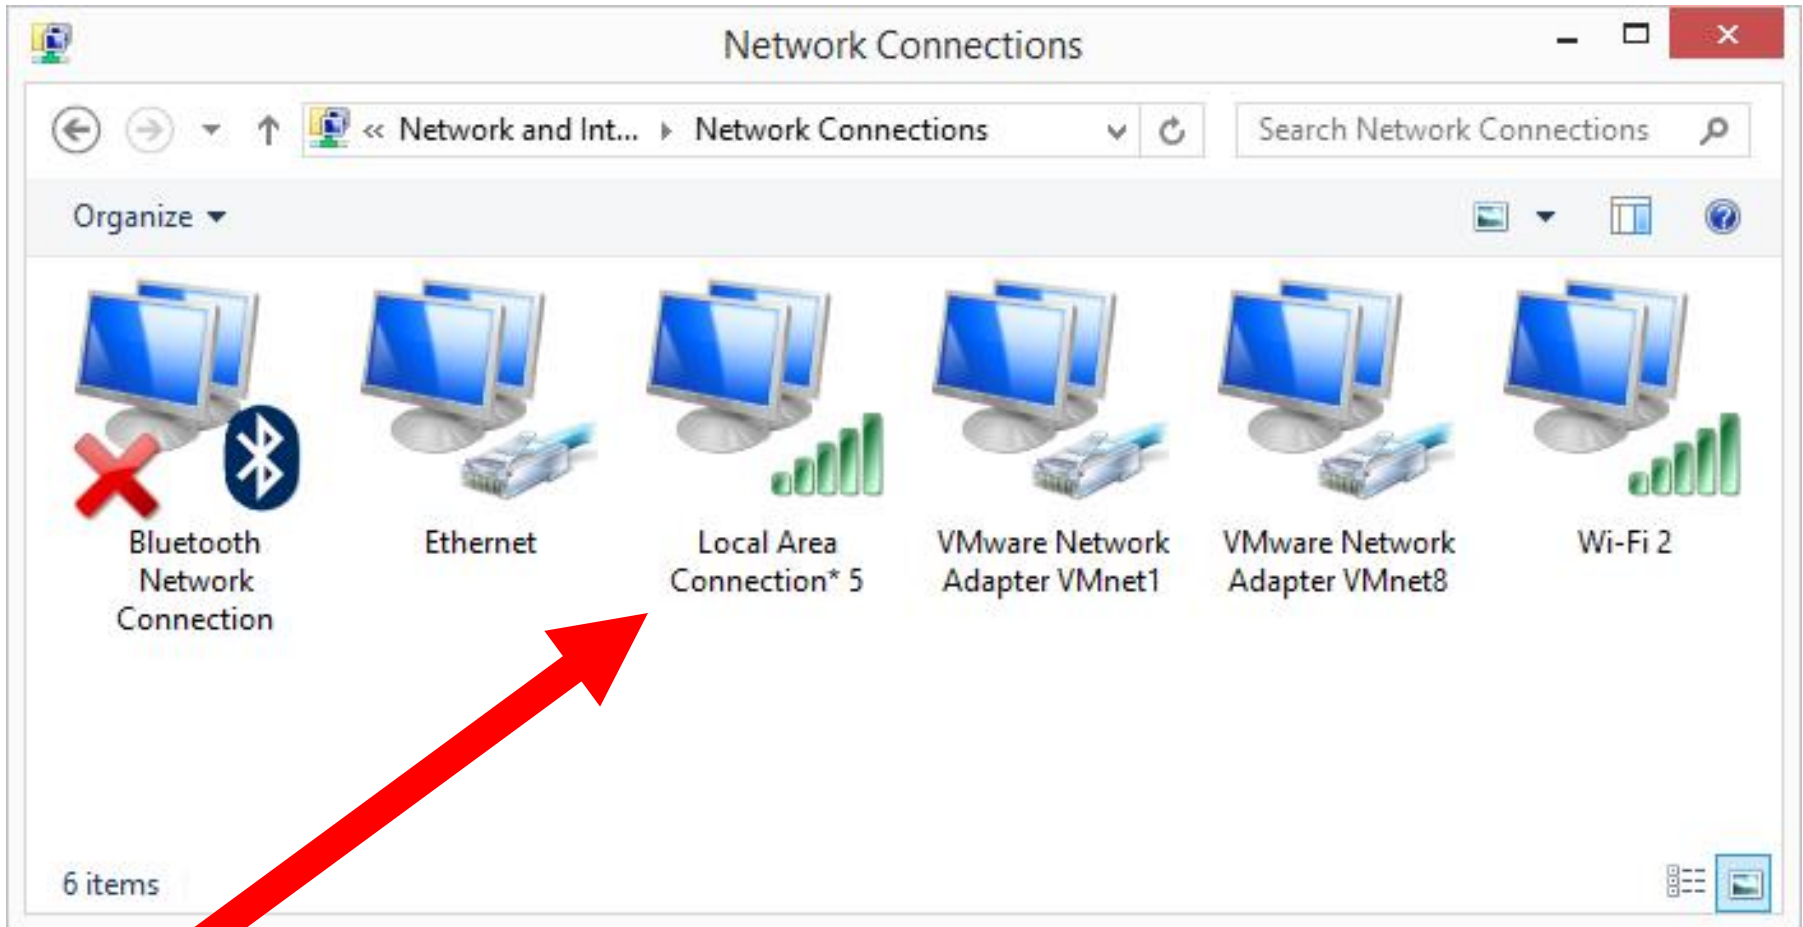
Network Connections

« Network and Int... › Network Connections

Search Network Connections

Organize ▾

Bluetooth Network Connection

Ethernet

Local Area Connection* 5

VMware Network Adapter VMnet1

VMware Network Adapter VMnet8

Wi-Fi 2

6 items